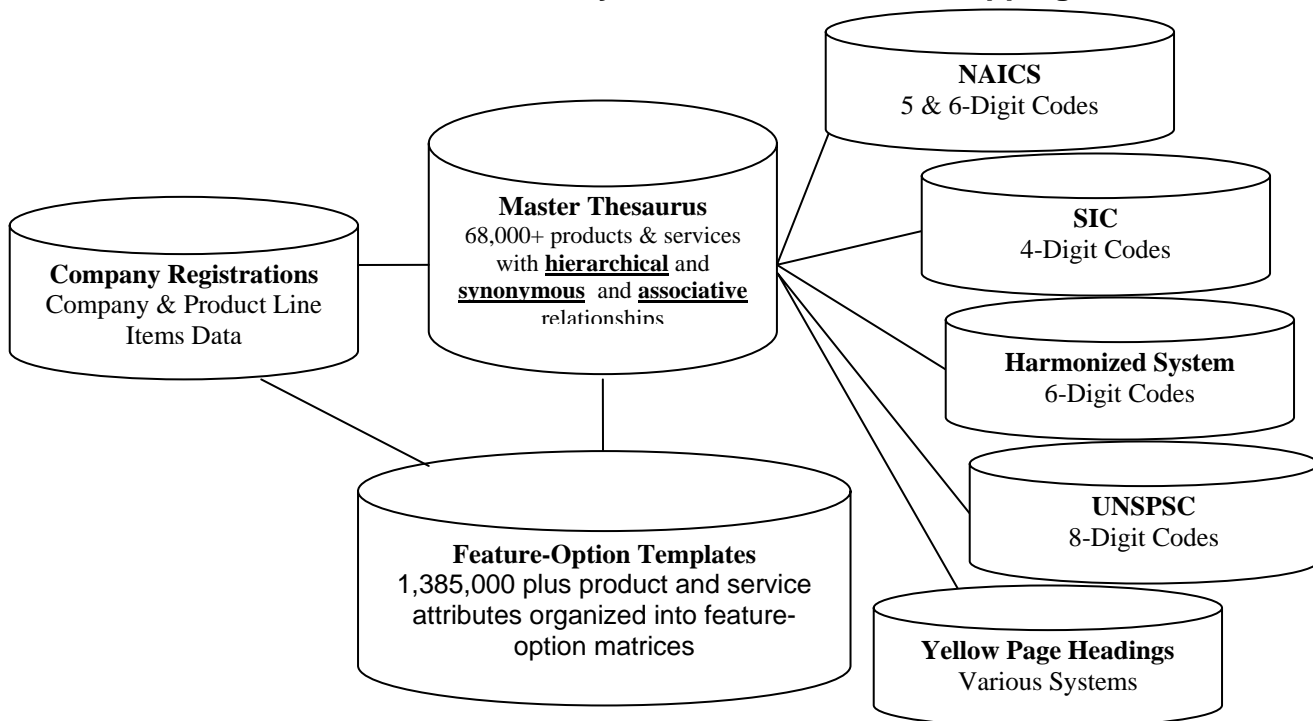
**NAICS**
5 & 6-Digit Codes

**Master Thesaurus**
68,000+ products & services with **hierarchical** and **synonymous** and **associative** relationships

**Company Registrations**
Company & Product Line Items Data

**SIC**
4-Digit Codes

**Harmonized System**
6-Digit Codes

**UNSPSC**
8-Digit Codes

**Feature-Option Templates**
1,385,000 plus product and service attributes organized into feature-option matrices

**Yellow Page Headings**
Various Systems